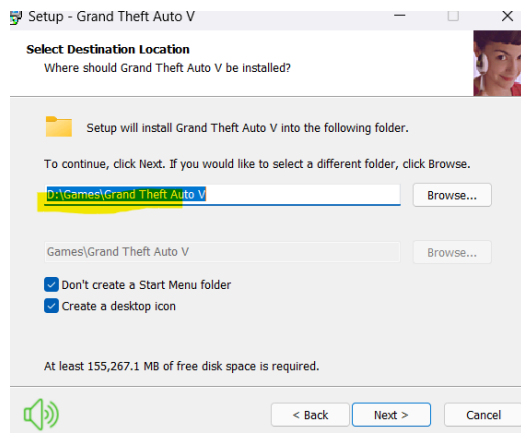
Setup - Grand Theft Auto V

Select Destination Location
Where should Grand Theft Auto V be installed?

Setup will install Grand Theft Auto V into the following folder.

To continue, click Next. If you would like to select a different folder, click Browse.

D:\Games\Grand Theft Auto V

Browse...

Games\Grand Theft Auto V

Browse...

Don't create a Start Menu folder

Create a desktop icon

At least 155,267.1 MB of free disk space is required.

< Back

Next >

Cancel